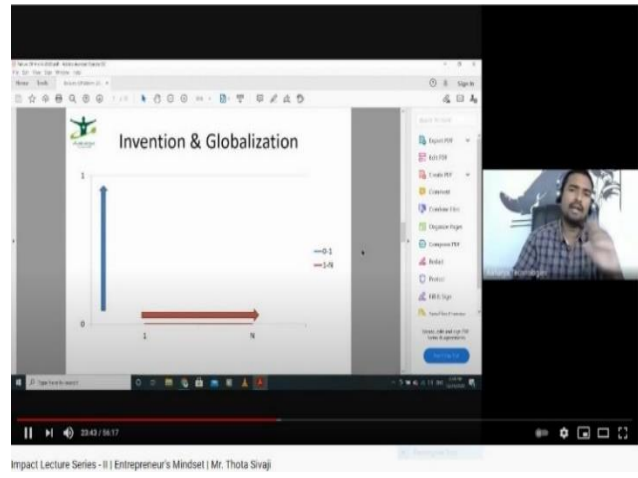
Invention & Globalization

1

0

1

N

0-1

1-N

Export PDF

Edit PDF

Create PDF

Comment

Combine Files

Organize Pages

Compress PDF

Redact

Protect

Fill & Sign

Sign in

23:43 / 56:17

Impact Lecture Series - II | Entrepreneur's Mindset | Mr. Thota Sivaji